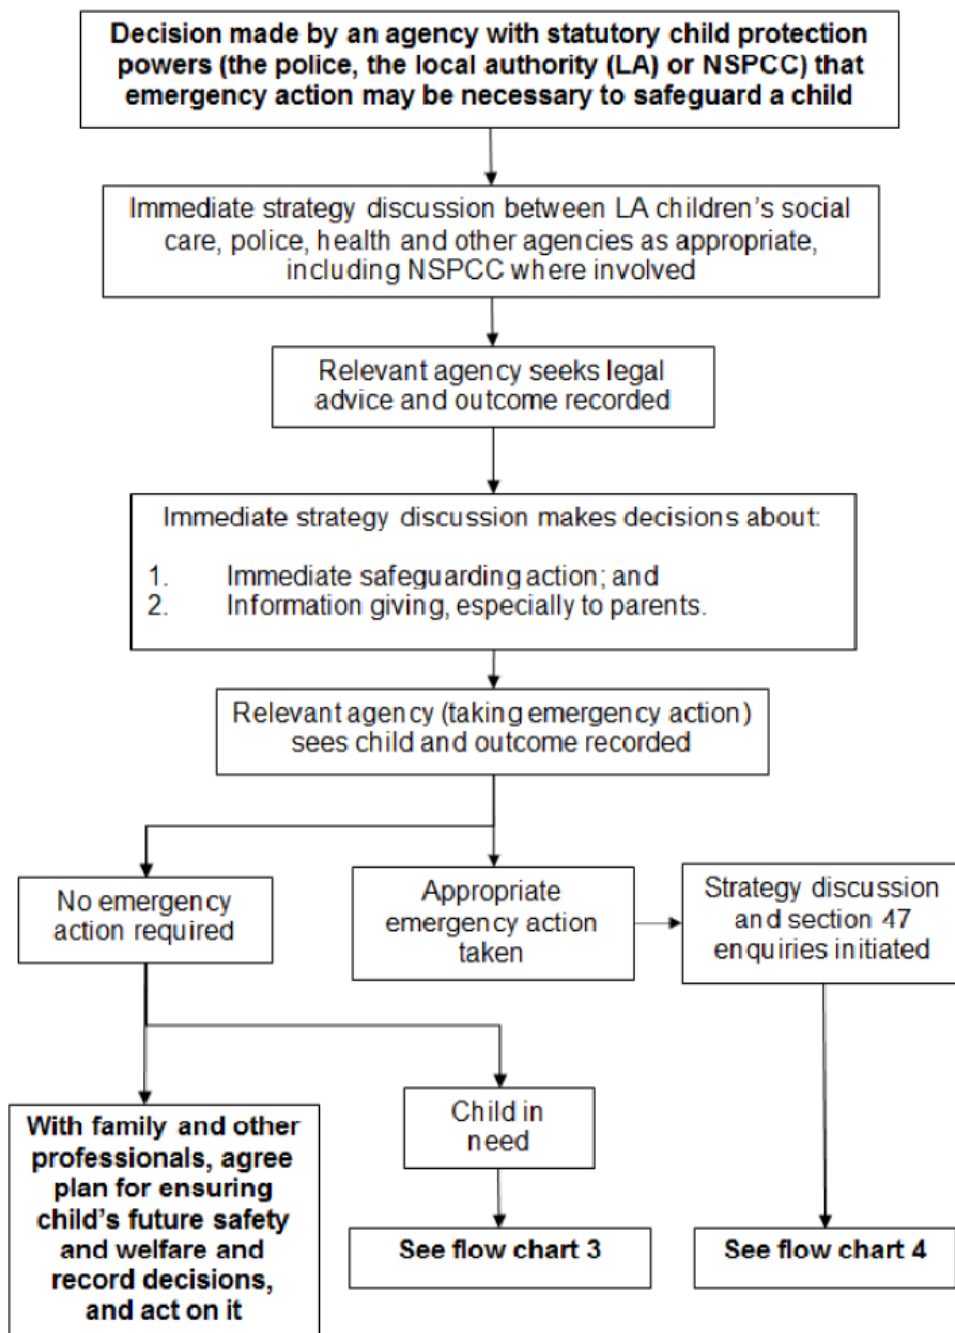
Decision made by an agency with statutory child protection powers (the police, the local authority (LA) or NSPCC) that emergency action may be necessary to safeguard a child

Immediate strategy discussion between LA children's social care, police, health and other agencies as appropriate, including NSPCC where involved

Relevant agency seeks legal advice and outcome recorded

Immediate strategy discussion makes decisions about:

1. Immediate safeguarding action; and
2. Information giving, especially to parents.

Relevant agency (taking emergency action) sees child and outcome recorded

No emergency action required

Appropriate emergency action taken

Strategy discussion and section 47 enquiries initiated

With family and other professionals, agree plan for ensuring child's future safety and welfare and record decisions, and act on it

Child in need

See flow chart 3

See flow chart 4